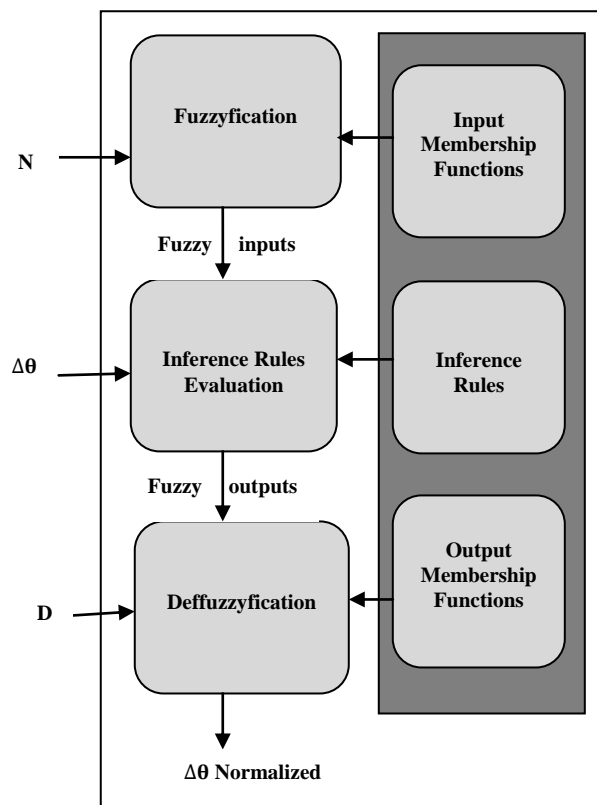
Fuzzyfication

Input Membership Functions

N

Fuzzy inputs

$\Delta\theta$

Inference Rules Evaluation

Inference Rules

Fuzzy outputs

Output Membership Functions

D

Deffuzzyfication

$\Delta\theta$ Normalized